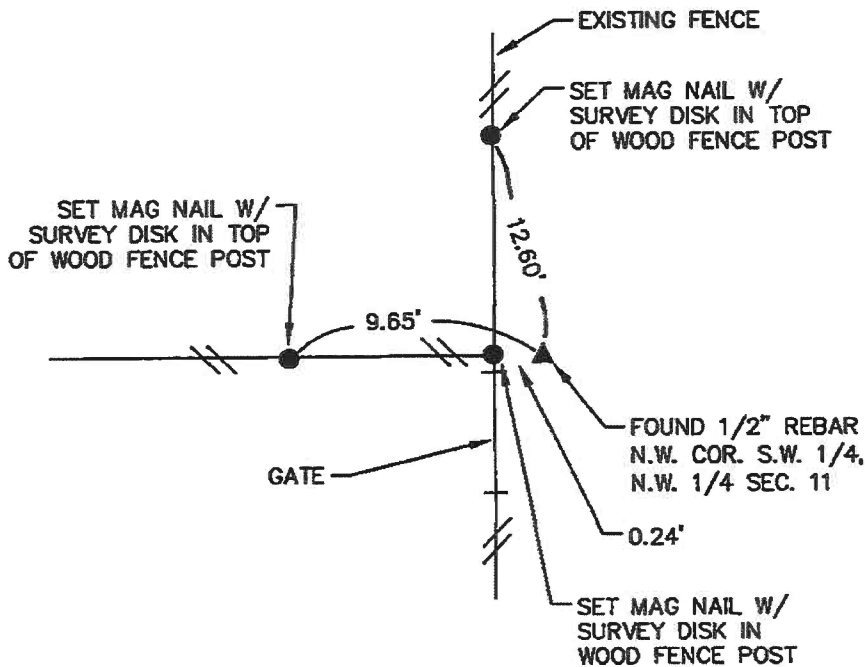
EXISTING FENCE

SET MAG NAIL W/ SURVEY DISK IN TOP OF WOOD FENCE POST

SET MAG NAIL W/ SURVEY DISK IN TOP OF WOOD FENCE POST

12.60'

9.65'

FOUND 1/2" REBAR N.W. COR. S.W. 1/4, N.W. 1/4 SEC. 11

GATE

0.24'

SET MAG NAIL W/ SURVEY DISK IN WOOD FENCE POST